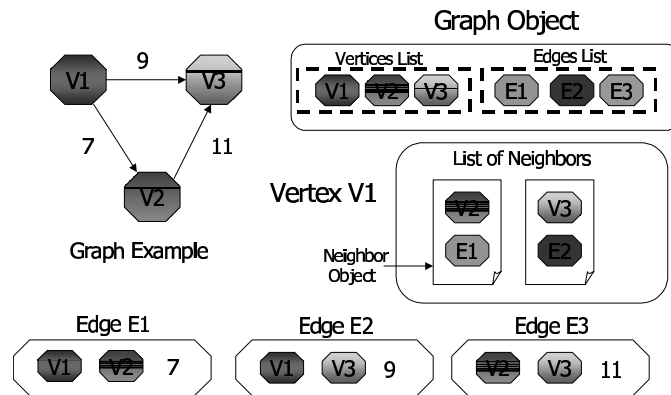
Graph Object

V1

9

V3

7

11

V2

Graph Example

Vertices List

V1 V2 V3

Edges List

E1 E2 E3

Vertex V1

List of Neighbors

V2

E1

V3

E2

Neighbor Object

Edge E1

V1 V2 7

Edge E2

V1 V3 9

Edge E3

V2 V3 11